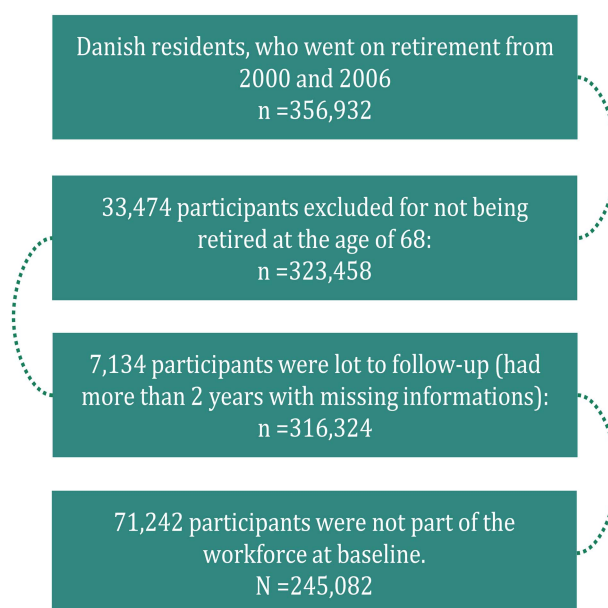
Danish residents, who went on retirement from 2000 and 2006
n =356,932

33,474 participants excluded for not being retired at the age of 68:
n =323,458

7,134 participants were lot to follow-up (had more than 2 years with missing informations):
n =316,324

71,242 participants were not part of the workforce at baseline.
N =245,082